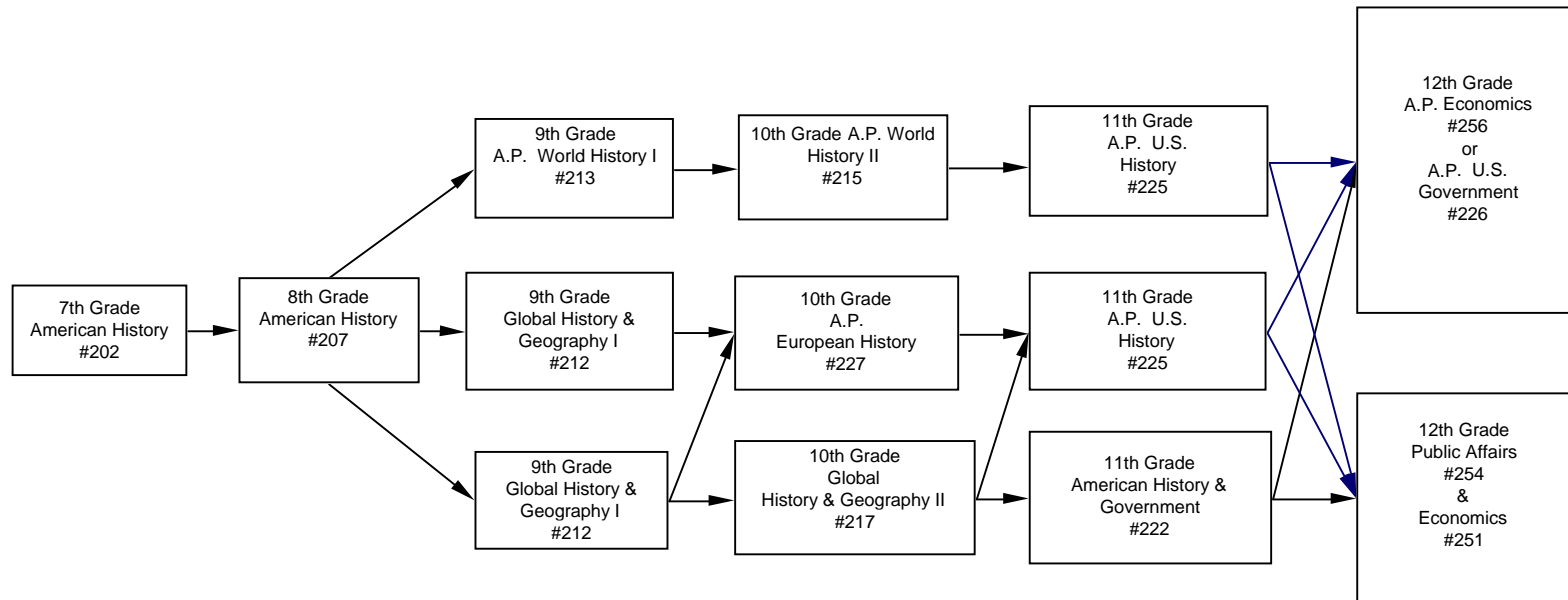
7th Grade
American History
#202

8th Grade
American History
#207

9th Grade
A.P. World History I
#213

9th Grade
Global History &
Geography I
#212

9th Grade
Global History &
Geography I
#212

10th Grade A.P. World
History II
#215

10th Grade
A.P.
European History
#227

10th Grade
Global
History & Geography II
#217

11th Grade
A.P. U.S.
History
#225

11th Grade
A.P. U.S.
History
#225

11th Grade
American History &
Government
#222

12th Grade
A.P. Economics
#256
or
A.P. U.S.
Government
#226

12th Grade
Public Affairs
#254
&
Economics
#251